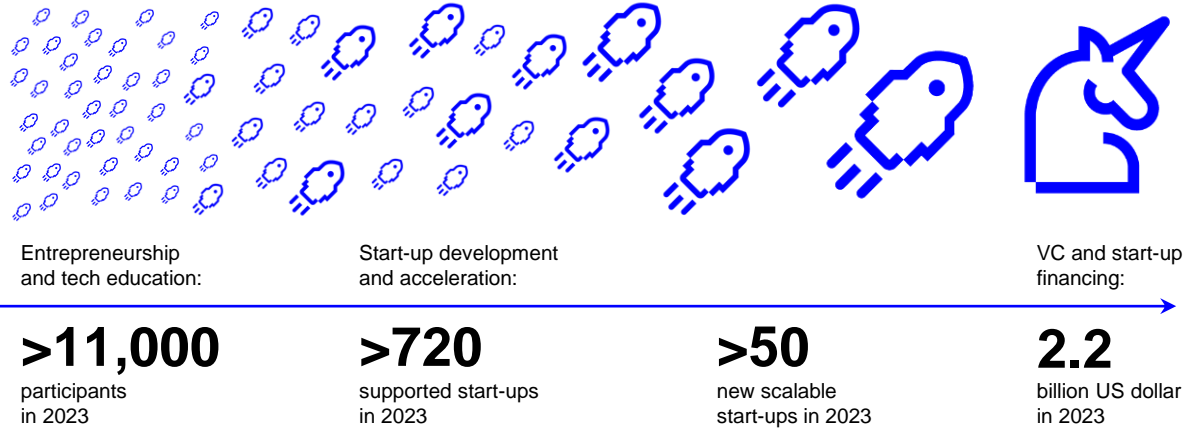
Entrepreneurship and tech education:

Start-up development and acceleration:

VC and start-up financing:

>11,000
participants in 2023

>720
supported start-ups in 2023

>50
new scalable start-ups in 2023

2.2
billion US dollar in 2023